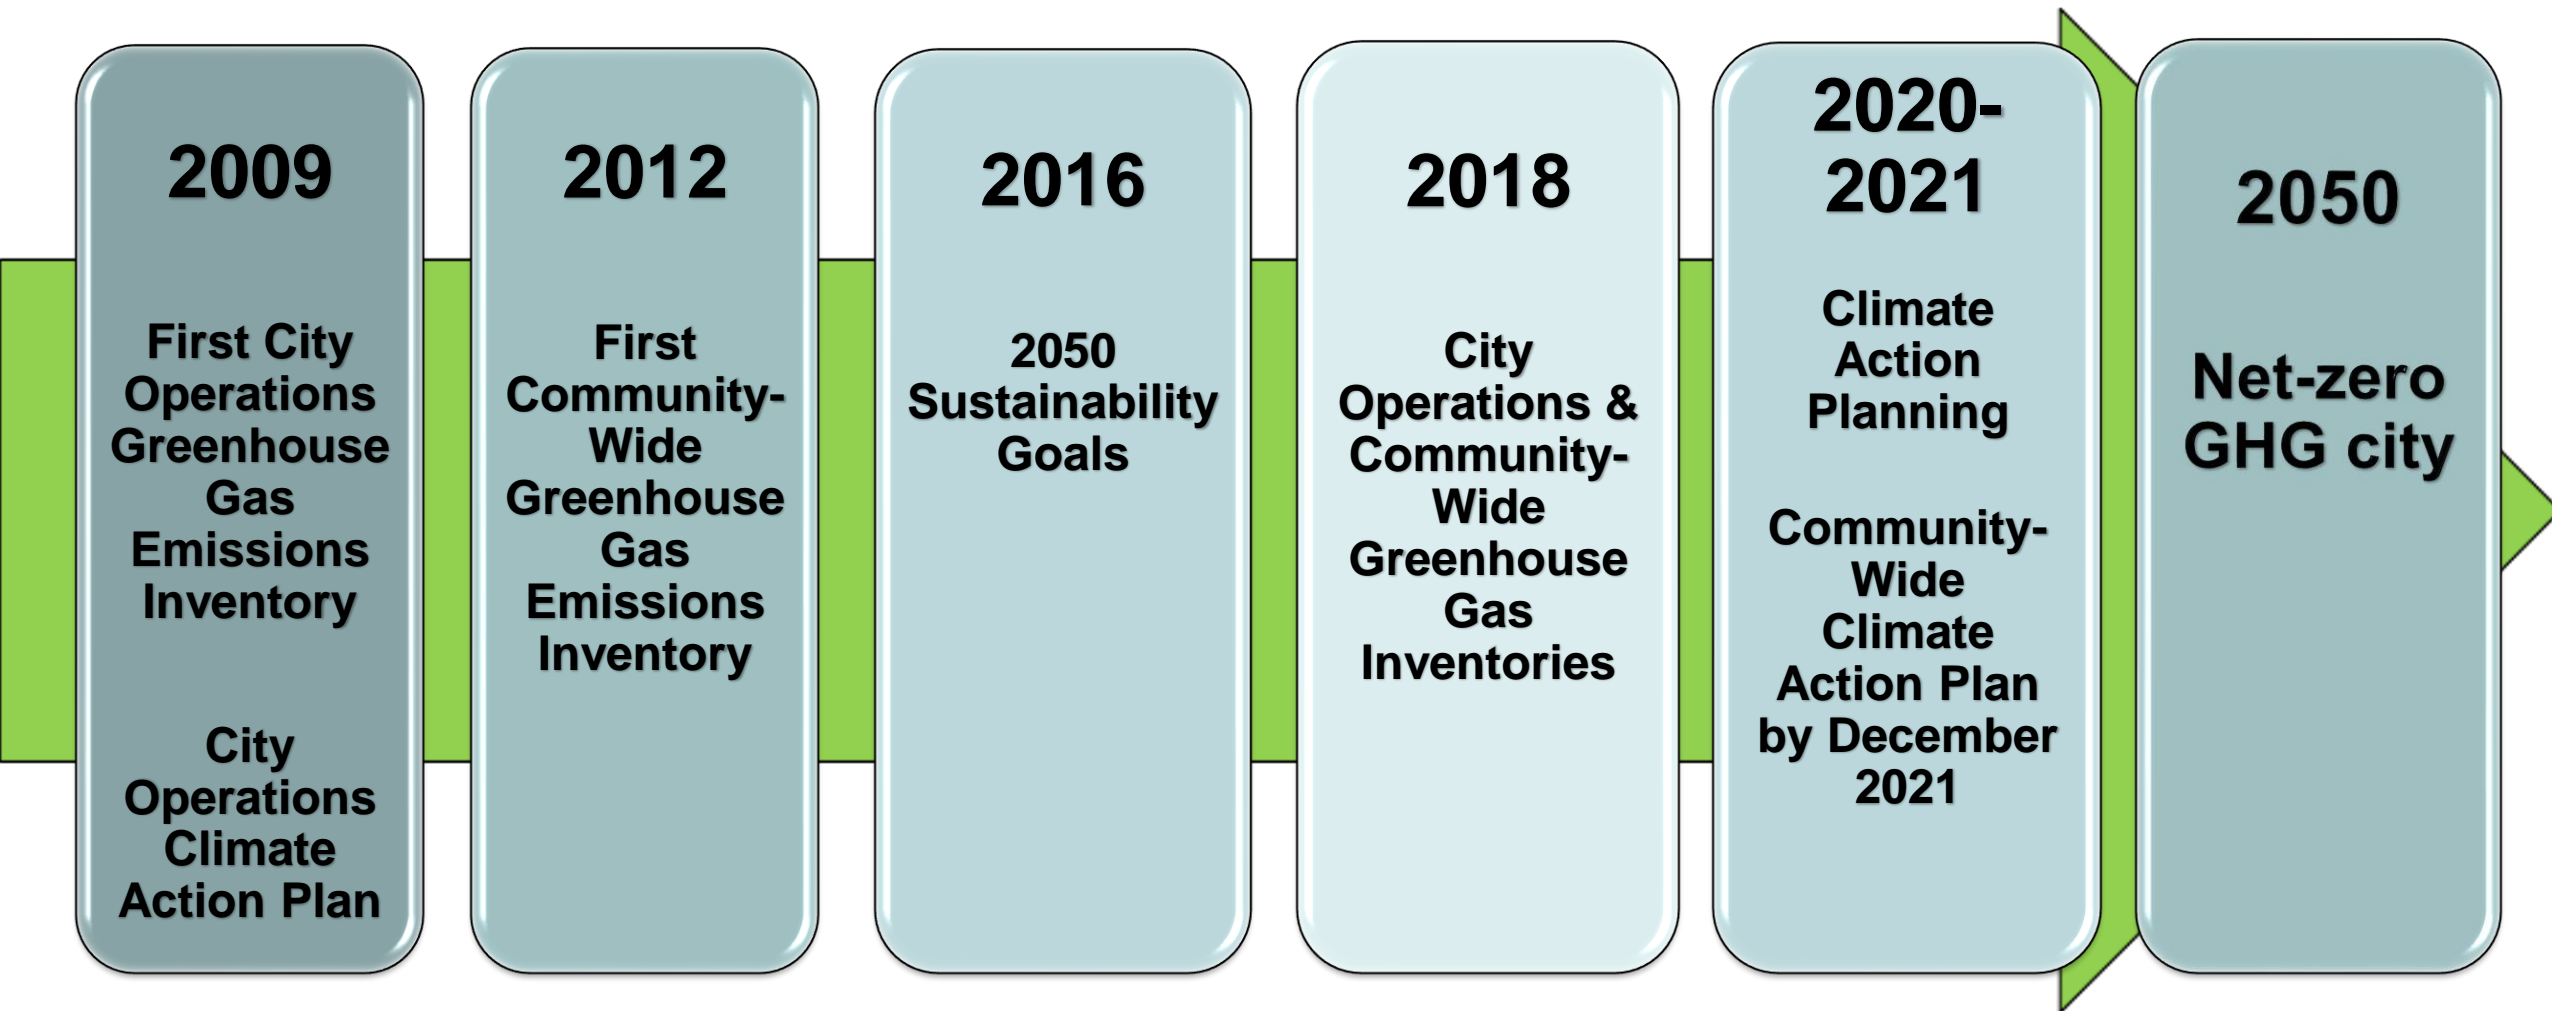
2009

First City Operations Greenhouse Gas Emissions Inventory

City Operations Climate Action Plan

2012

First Community-Wide Greenhouse Gas Emissions Inventory

2016

2050 Sustainability Goals

2018

City Operations & Community-Wide Greenhouse Gas Inventories

2020-2021

Climate Action Planning

Community-Wide Climate Action Plan by December 2021

2050

Net-zero GHG city